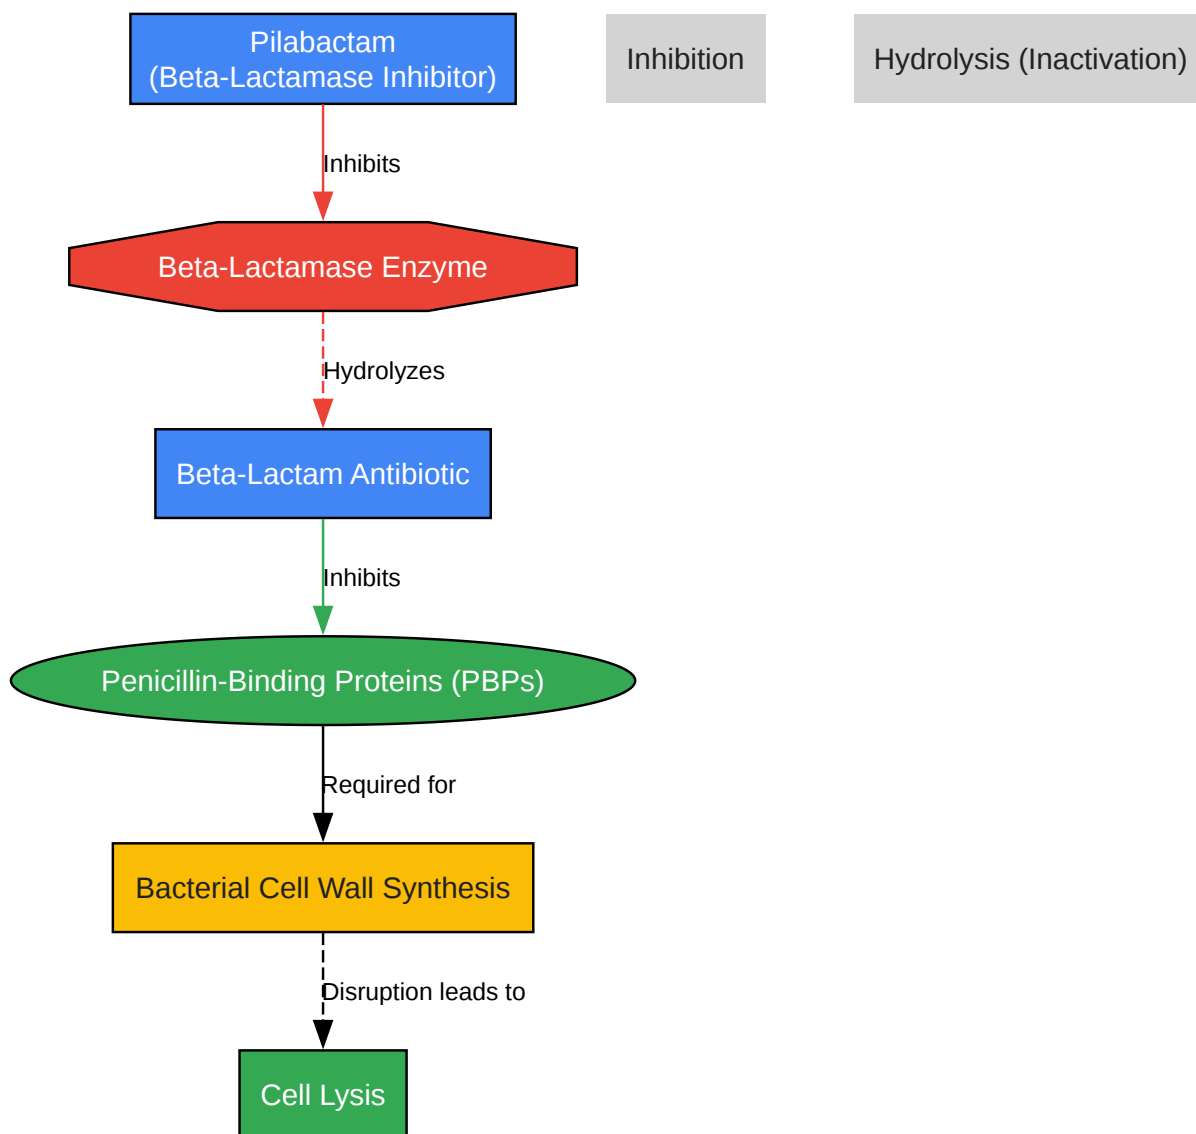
Pilabactam
(Beta-Lactamase Inhibitor)

Inhibition

Hydrolysis (Inactivation)

Inhibits

Beta-Lactamase Enzyme

Hydrolyzes

Beta-Lactam Antibiotic

Inhibits

Penicillin-Binding Proteins (PBPs)

Required for

Bacterial Cell Wall Synthesis

Disruption leads to

Cell Lysis